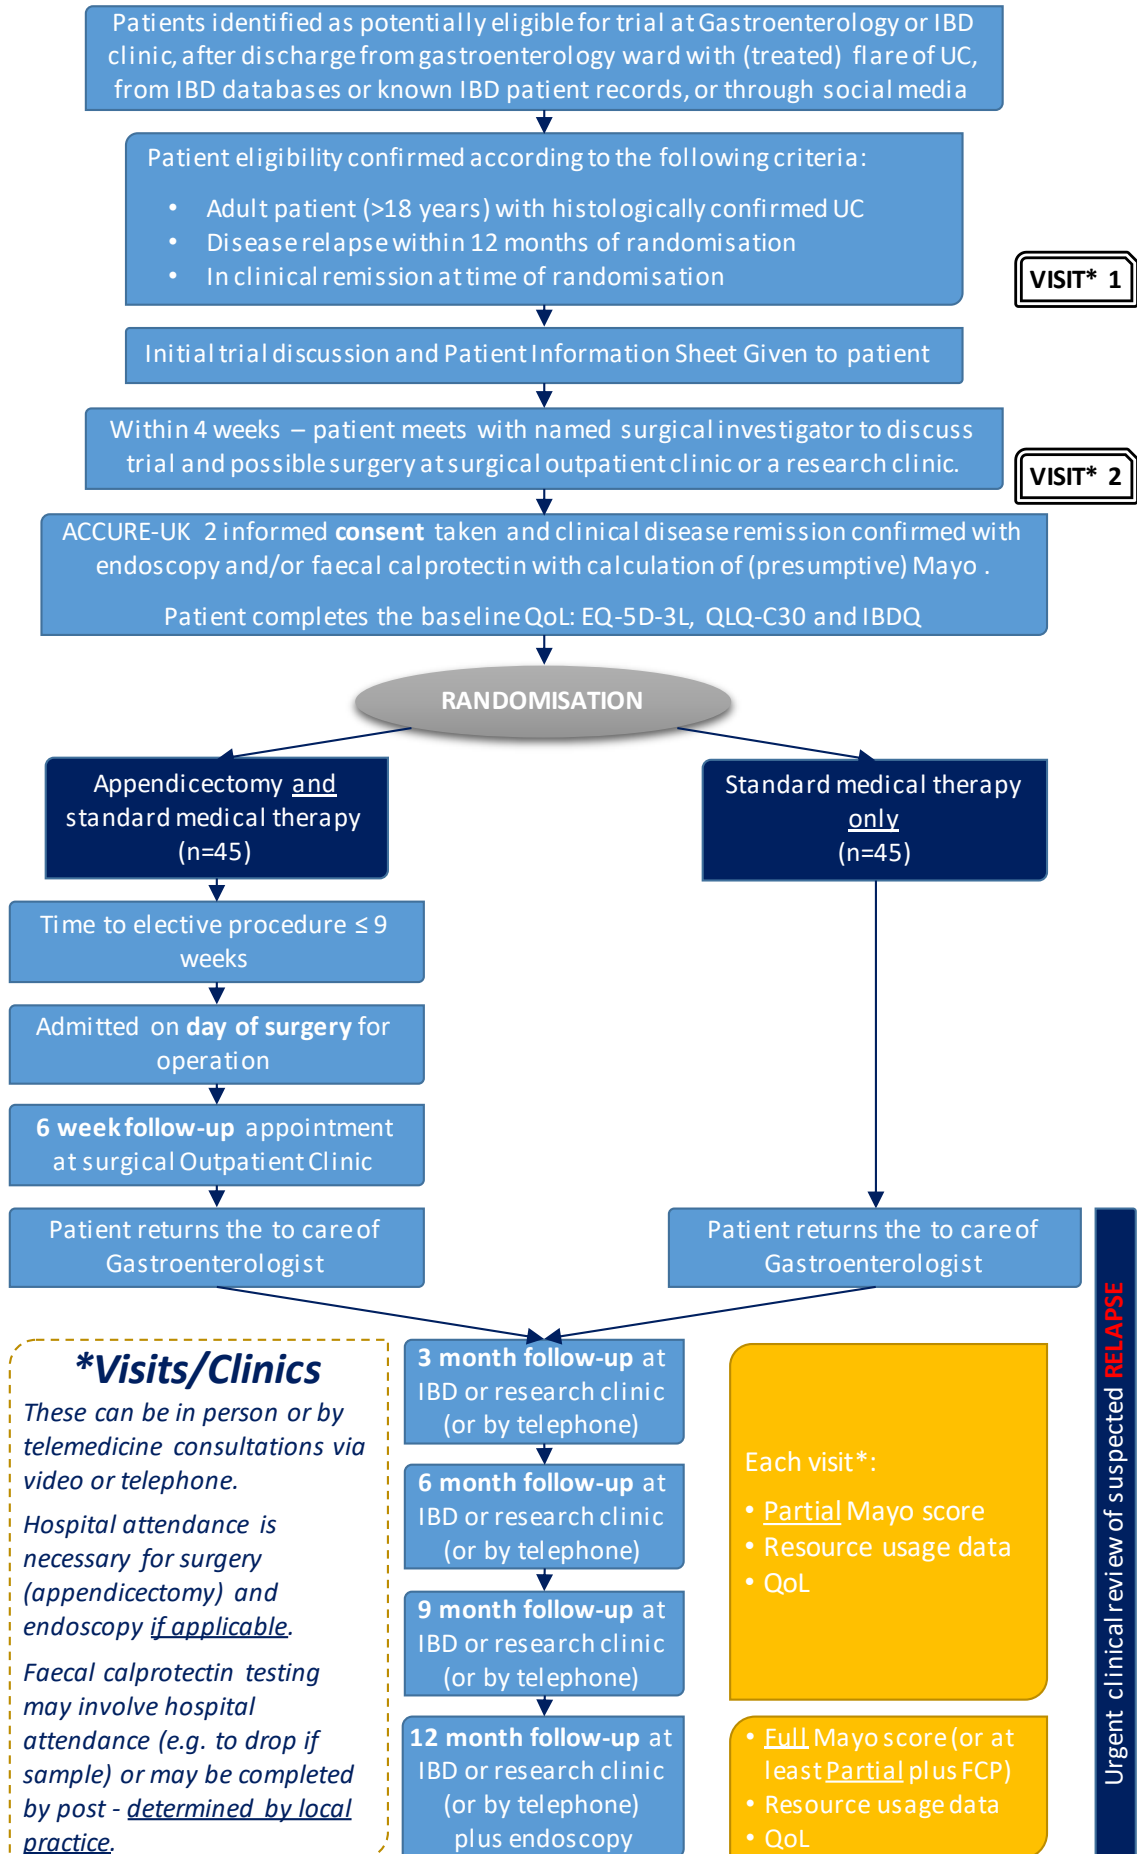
Patients identified as potentially eligible for trial at Gastroenterology or IBD clinic, after discharge from gastroenterology ward with (treated) flare of UC, from IBD databases or known IBD patient records, or through social media

Patient eligibility confirmed according to the following criteria:

- Adult patient (>18 years) with histologically confirmed UC
- Disease relapse within 12 months of randomisation
- In clinical remission at time of randomisation

VISIT* 1

Initial trial discussion and Patient Information Sheet Given to patient

Within 4 weeks – patient meets with named surgical investigator to discuss trial and possible surgery at surgical outpatient clinic or a research clinic.

VISIT* 2

ACCURE-UK 2 informed **consent** taken and clinical disease remission confirmed with endoscopy and/or faecal calprotectin with calculation of (presumptive) Mayo .

Patient completes the baseline QoL: EQ-5D-3L, QLQ-C30 and IBDQ

RANDOMISATION

Appendicectomy and standard medical therapy (n=45)

Standard medical therapy only (n=45)

Time to elective procedure ≤ 9 weeks

Admitted on **day of surgery** for operation

**6 week follow-up** appointment at surgical Outpatient Clinic

Patient returns the to care of Gastroenterologist

Patient returns the to care of Gastroenterologist

***Visits/Clinics**

*These can be in person or by telemedicine consultations via video or telephone.*

*Hospital attendance is necessary for surgery (appendicectomy) and endoscopy if applicable.*

*Faecal calprotectin testing may involve hospital attendance (e.g. to drop if sample) or may be completed by post - determined by local practice.*

**3 month follow-up** at IBD or research clinic (or by telephone)

**6 month follow-up** at IBD or research clinic (or by telephone)

**9 month follow-up** at IBD or research clinic (or by telephone)

**12 month follow-up** at IBD or research clinic (or by telephone) plus endoscopy

Each visit*:
- Partial Mayo score
- Resource usage data
- QoL

- Full Mayo score (or at least Partial plus FCP)
- Resource usage data
- QoL

Urgent clinical review of suspected RELAPSE